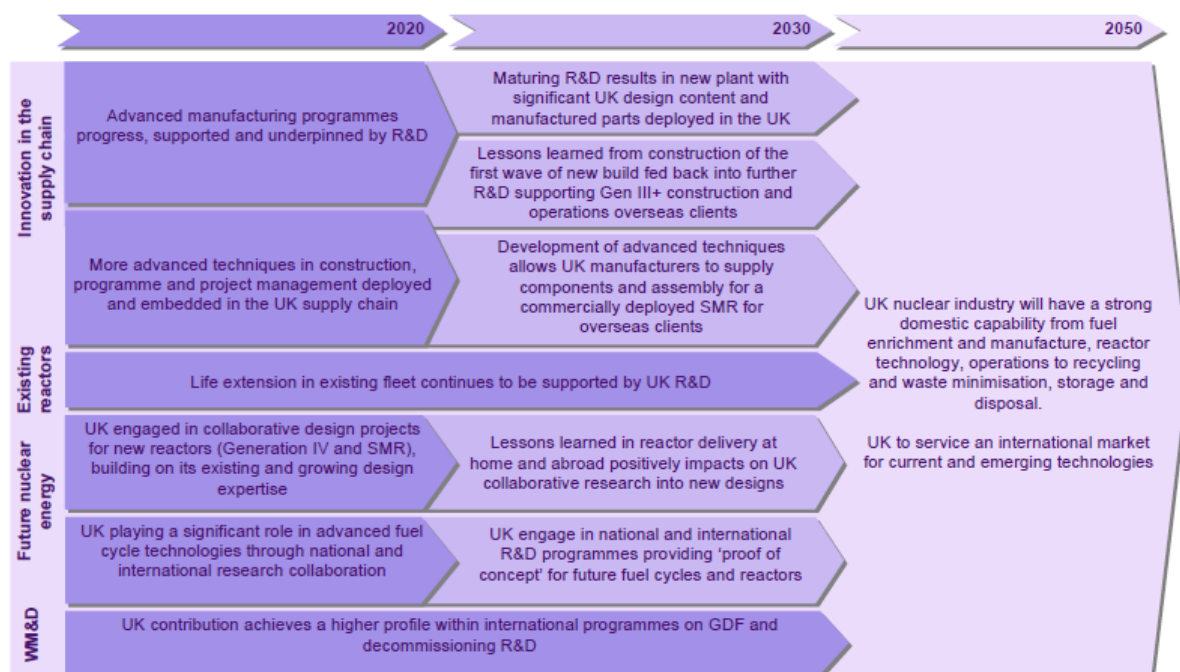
2020

2030

2050

Innovation in the supply chain

Advanced manufacturing programmes progress, supported and underpinned by R&D

Maturing R&D results in new plant with significant UK design content and manufactured parts deployed in the UK

Lessons learned from construction of the first wave of new build fed back into further R&D supporting Gen III+ construction and operations overseas clients

More advanced techniques in construction, programme and project management deployed and embedded in the UK supply chain

Development of advanced techniques allows UK manufacturers to supply components and assembly for a commercially deployed SMR for overseas clients

Existing reactors

Life extension in existing fleet continues to be supported by UK R&D

Future nuclear energy

UK engaged in collaborative design projects for new reactors (Generation IV and SMR), building on its existing and growing design expertise

Lessons learned in reactor delivery at home and abroad positively impacts on UK collaborative research into new designs

UK playing a significant role in advanced fuel cycle technologies through national and international research collaboration

UK engage in national and international R&D programmes providing 'proof of concept' for future fuel cycles and reactors

WM&D

UK contribution achieves a higher profile within international programmes on GDF and decommissioning R&D

UK nuclear industry will have a strong domestic capability from fuel enrichment and manufacture, reactor technology, operations to recycling and waste minimisation, storage and disposal.

UK to service an international market for current and emerging technologies